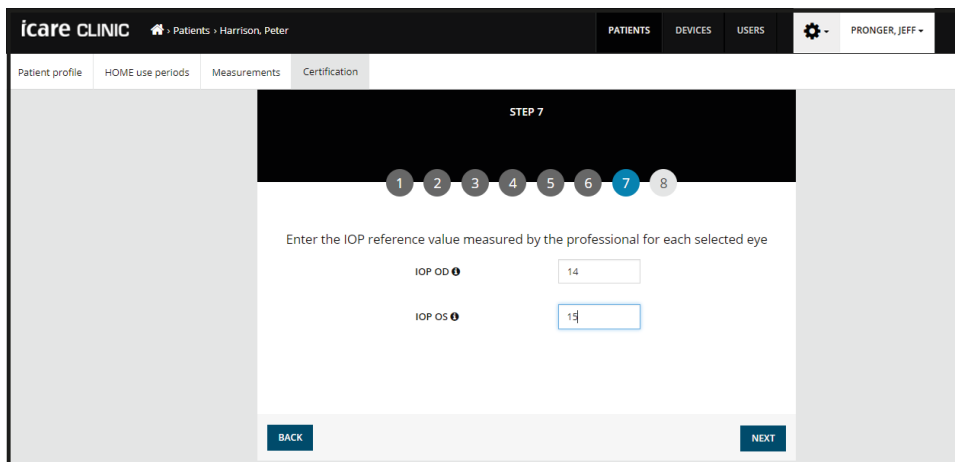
icare CLINIC › Patients › Harrison, Peter

PATIENTS DEVICES USERS PRONGER, JEFF

Patient profile HOME use periods Measurements Certification

STEP 7

1 2 3 4 5 6 7 8

Enter the IOP reference value measured by the professional for each selected eye

IOP OD 14

IOP OS 15

BACK

NEXT